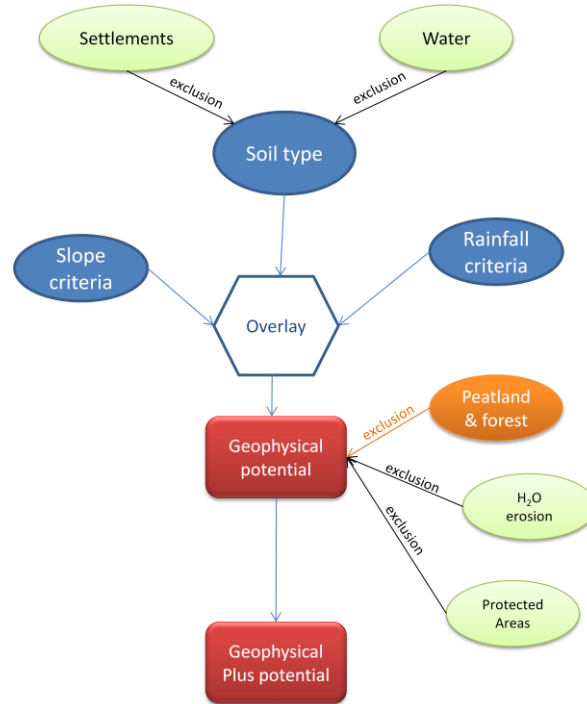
Settlements

Water

exclusion

exclusion

Soil type

Slope criteria

Rainfall criteria

Overlay

Peatland & forest

exclusion

Geophysical potential

exclusion

$H_2O$ erosion

exclusion

Protected Areas

Geophysical Plus potential